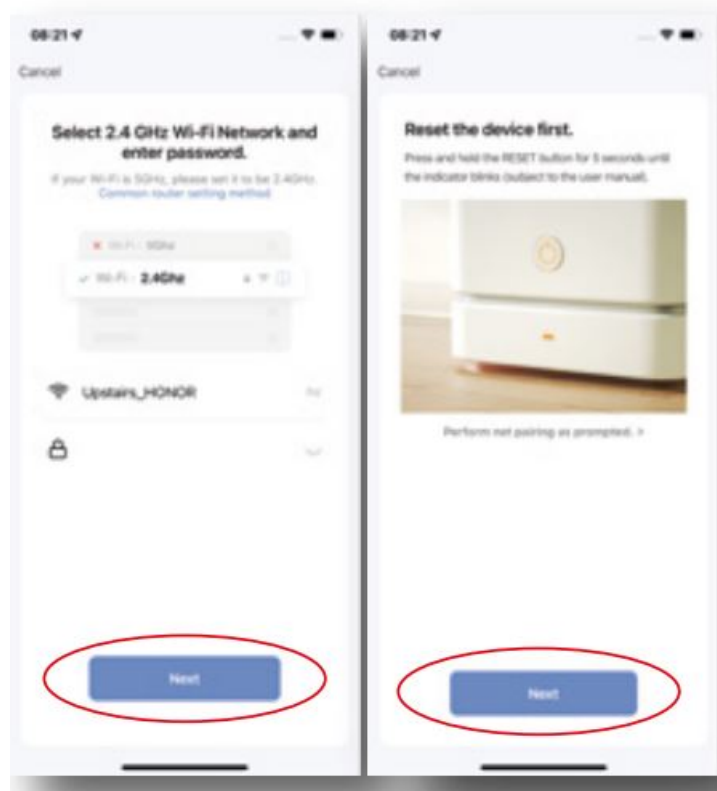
08:21

Cancel

Select 2.4 GHz Wi-Fi Network and enter password.

If your Wi-Fi is 5GHz, please set it to be 2.4GHz.
Common router setting method

Wi-Fi - 5GHz

Wi-Fi - 2.4GHz

Upstairs_HONOR

Next

08:21

Cancel

Reset the device first.

Press and hold the RESET button for 5 seconds until the indicator blinks (subject to the user manual).

Perform net pairing as prompted. >

Next